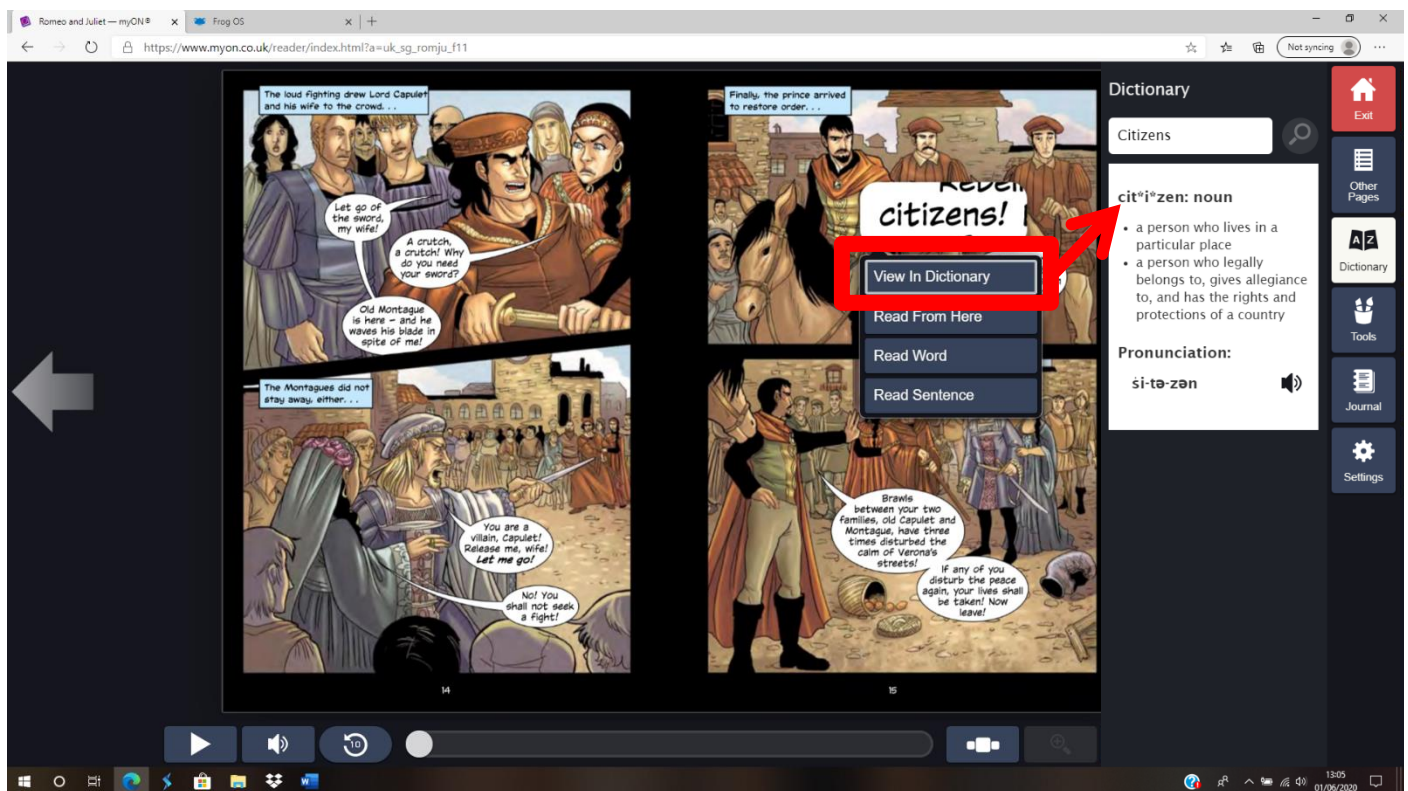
Romeo and Juliet — myON®
Frog OS
https://www.myon.co.uk/reader/index.html?a=uk_sg_romju_f11
Not syncing

The loud fighting drew Lord Capulet and his wife to the crowd. . .

Let go of the sword, my wife!

A crutch, a crutch! Why do you need your sword?

Old Montague is here — and he waves his blade in spite of me!

The Montagues did not stay away, either. . .

You are a villain, Capulet! Release me, wife! Let me go!

No! You shall not seek a fight!

14

Finally, the prince arrived to restore order. . .

Rebel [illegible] citizens!

View In Dictionary
Read From Here
Read Word
Read Sentence

Brawls between your two families, old Capulet and Montague, have three times disturbed the calm of Verona's streets!

If any of you disturb the peace again, your lives shall be taken! Now leave!

15

Dictionary
Citizens
cit*i*zen: noun
• a person who lives in a particular place
• a person who legally belongs to, gives allegiance to, and has the rights and protections of a country
Pronunciation:
si-tə-zən

Exit
Other Pages
Dictionary
Tools
Journal
Settings

10

13:05
01/06/2020